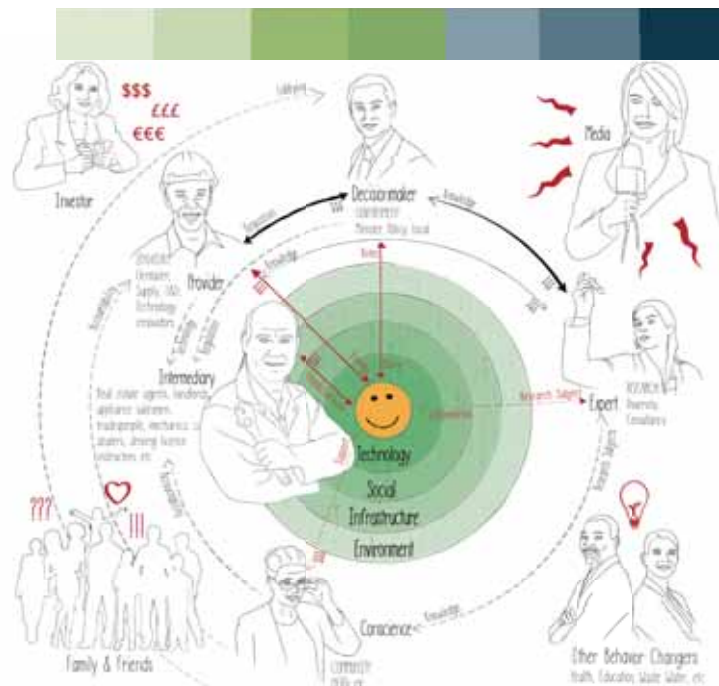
$$$
£££
€€€

Investor

Decisionmaker
GOVERNMENT
Minister, Policy, local

Media

Provider
DEVELOPERS
Developers, Supply, R&D, Technology innovators

Intermediary
Real estate agents, landlords, appliance salesmen, tradespeople, mechanics, dealers, driving licence instructors, etc.

Expert
RESEARCH
University, Consultancy

Technology
Social
Infrastructure
Environment

???

!!!

Family & Friends

Conscience
COMMUNITY
NGOs, etc.

Other Behavior Changers
Health, Education, Waste Water, etc.

Knowledge
Knowledge
Research Subject
Research Subject
Knowledge